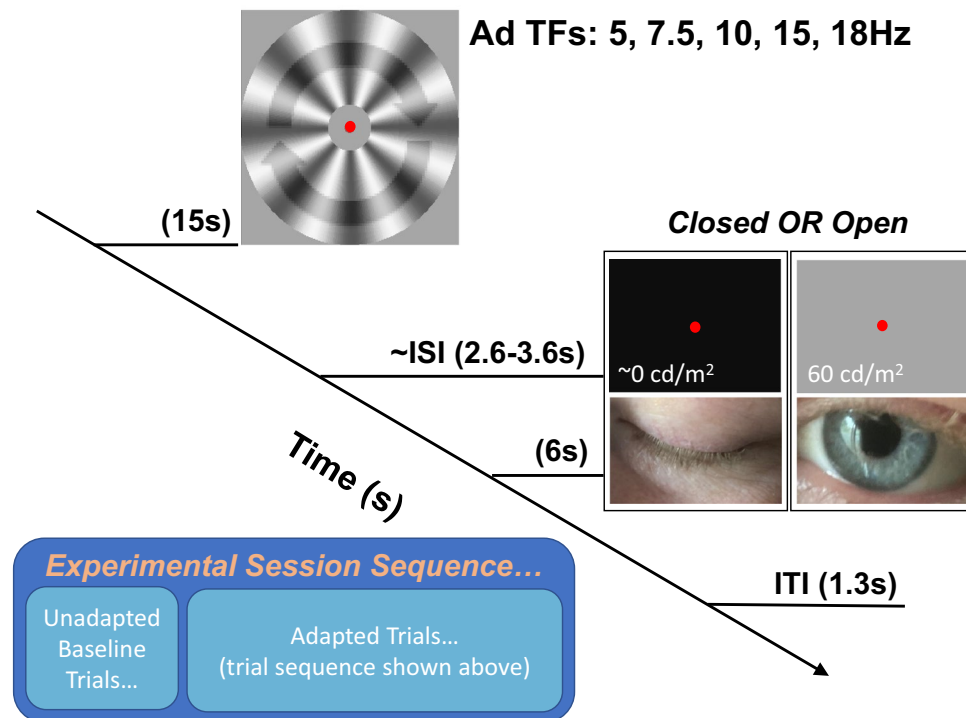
Ad TFs: 5, 7.5, 10, 15, 18Hz

(15s)

Closed OR Open

~ISI (2.6-3.6s)

~0 cd/m$^2$

60 cd/m$^2$

(6s)

Time (s)

ITI (1.3s)

Experimental Session Sequence…

Unadapted Baseline Trials…

Adapted Trials… (trial sequence shown above)